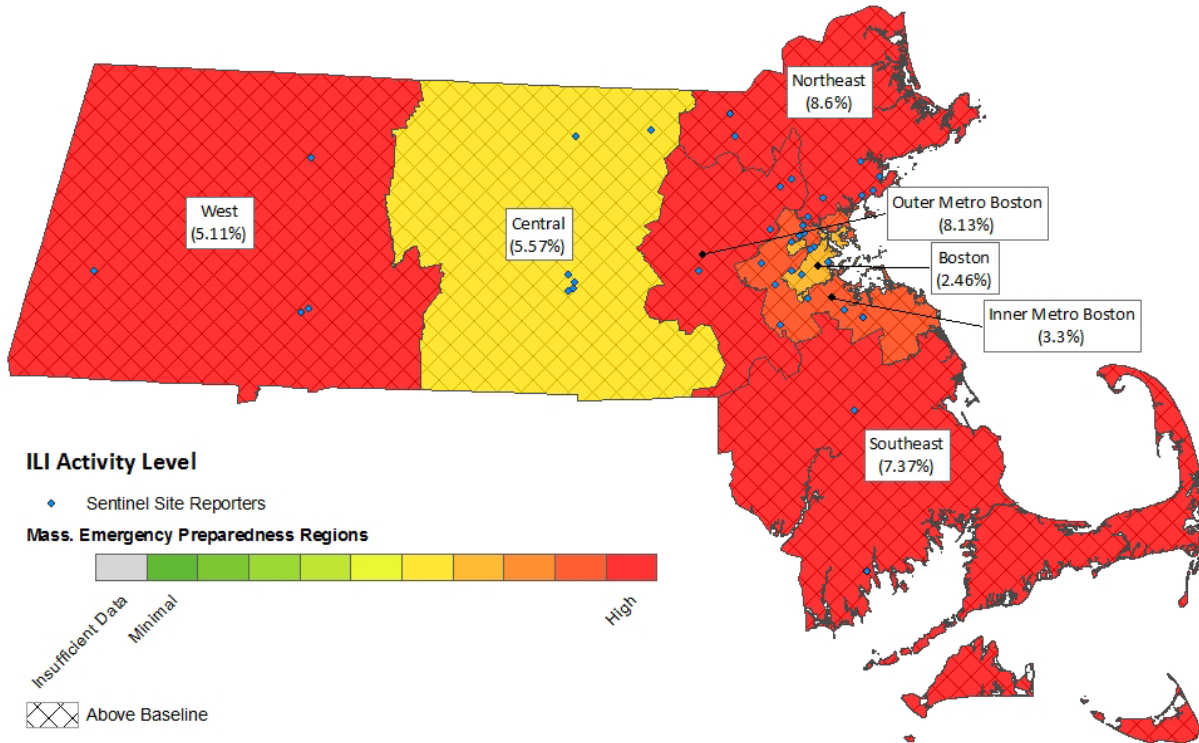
Northeast
(8.6%)

West
(5.11%)

Central
(5.57%)

Outer Metro Boston
(8.13%)

Boston
(2.46%)

Inner Metro Boston
(3.3%)

Southeast
(7.37%)

ILI Activity Level

Sentinel Site Reporters

Mass. Emergency Preparedness Regions

Insufficient Data
Minimal
High

Above Baseline